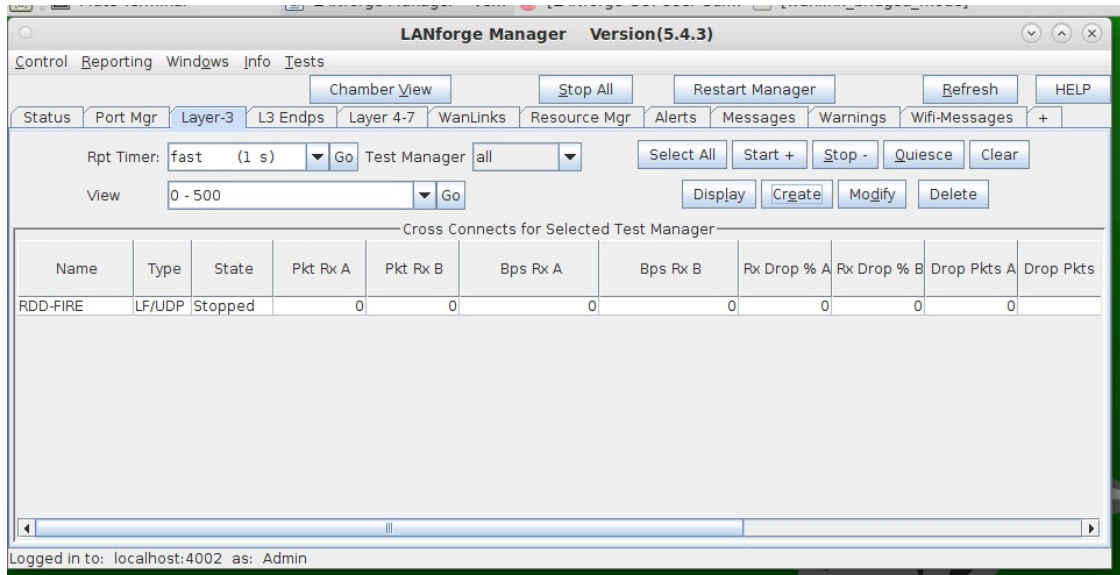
LANforge Manager Version(5.4.3)

Control Reporting Windows Info Tests

Chamber View | Stop All | Restart Manager | Refresh | HELP

Status | Port Mgr | Layer-3 | L3 Endps | Layer 4-7 | WanLinks | Resource Mgr | Alerts | Messages | Warnings | Wifi-Messages | +

Rpt Timer: fast (1 s) Go Test Manager all

Select All | Start + | Stop - | Quiesce | Clear

View 0 - 500 Go

Display | Create | Modify | Delete

Cross Connects for Selected Test Manager

| Name | Type | State | Pkt Rx A | Pkt Rx B | Bps Rx A | Bps Rx B | Rx Drop % A | Rx Drop % B | Drop Pkts A | Drop Pkts |
|---|---|---|---|---|---|---|---|---|---|---|
| RDD-FIRE | LF/UDP | Stopped | 0 | 0 | 0 | 0 | 0 | 0 | 0 | |

Logged in to: localhost:4002 as: Admin